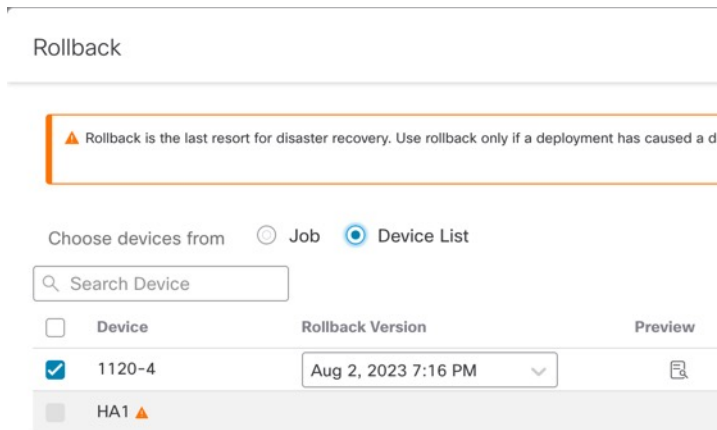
Rollback

Rollback is the last resort for disaster recovery. Use rollback only if a deployment has caused a d

Choose devices from Job Device List

Search Device

| | Device | Rollback Version | Preview |
|---|---|---|---|
| | 1120-4 | Aug 2, 2023 7:16 PM | |
| | HA1 | | |